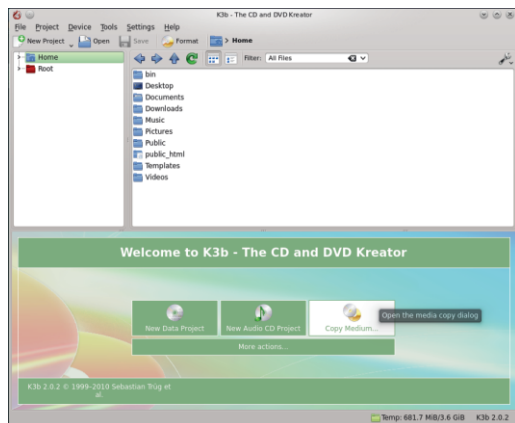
K3b - The CD and DVD Kreator

File Project Device Tools Settings Help

New Project Open Save Format > Home

Filter: All Files

Home
Root

bin
Desktop
Documents
Downloads
Music
Pictures
Public
public_html
Templates
Videos

Welcome to K3b - The CD and DVD Kreator

New Data Project
New Audio CD Project
Copy Medium...
Open the media copy dialog
More actions...

K3b 2.0.2 © 1999-2010 Sebastian Trüg et al.

Temp: 681.7 MiB/3.6 GiB K3b 2.0.2